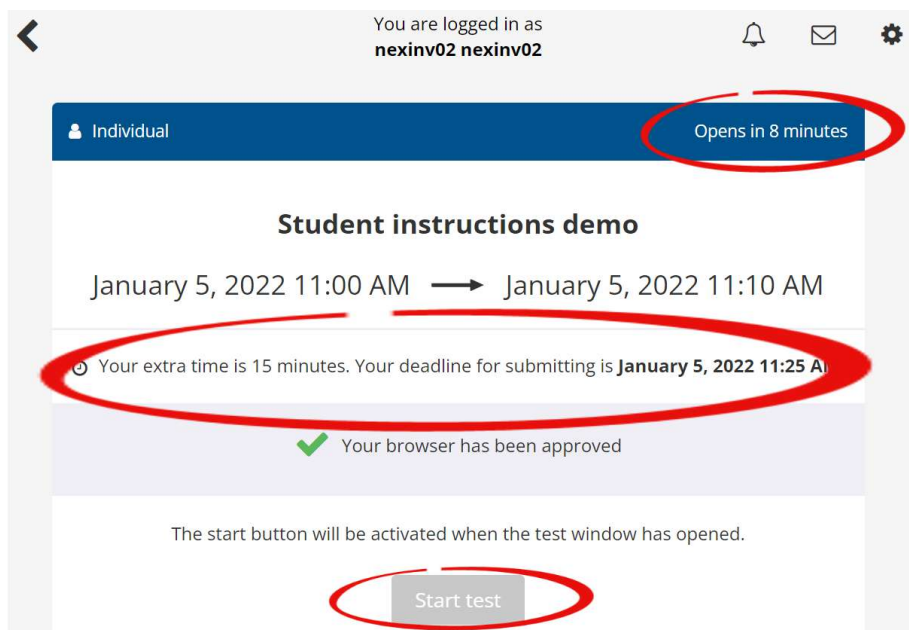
You are logged in as
**nexinv02 nexinv02**

Individual

Opens in 8 minutes

**Student instructions demo**

January 5, 2022 11:00 AM ⟶ January 5, 2022 11:10 AM

Your extra time is 15 minutes. Your deadline for submitting is **January 5, 2022 11:25 A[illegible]**

Your browser has been approved

The start button will be activated when the test window has opened.

Start test